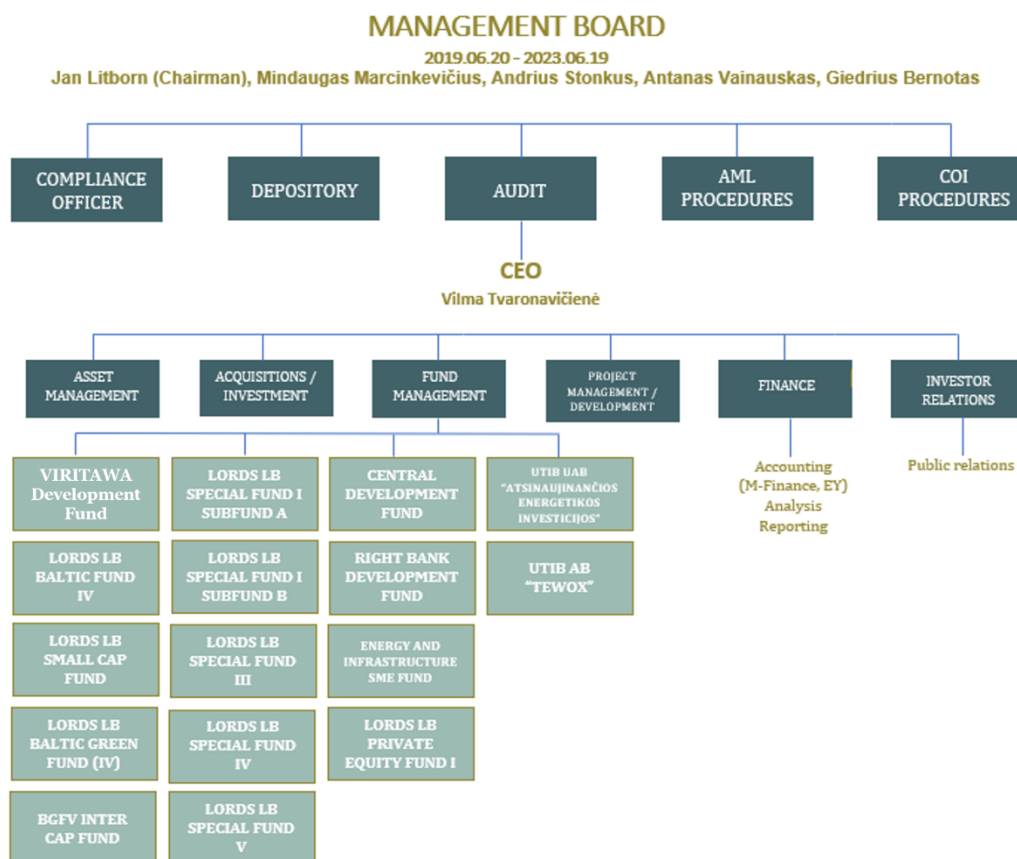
MANAGEMENT BOARD
2019.06.20 - 2023.06.19
Jan Litborn (Chairman), Mindaugas Marcinkevičius, Andrius Stonkus, Antanas Vainauskas, Giedrius Bernotas

COMPLIANCE OFFICER

DEPOSITORY

AUDIT

AML PROCEDURES

COI PROCEDURES

CEO
Vilma Tvaronavičienė

ASSET MANAGEMENT

ACQUISITIONS / INVESTMENT

FUND MANAGEMENT

PROJECT MANAGEMENT / DEVELOPMENT

FINANCE

INVESTOR RELATIONS

VIRITAWA Development Fund

LORDS LB BALTIC FUND IV

LORDS LB SMALL CAP FUND

LORDS LB BALTIC GREEN FUND (IV)

BGFV INTER CAP FUND

LORDS LB SPECIAL FUND I SUBFUND A

LORDS LB SPECIAL FUND I SUBFUND B

LORDS LB SPECIAL FUND III

LORDS LB SPECIAL FUND IV

LORDS LB SPECIAL FUND V

CENTRAL DEVELOPMENT FUND

RIGHT BANK DEVELOPMENT FUND

ENERGY AND INFRASTRUCTURE SME FUND

LORDS LB PRIVATE EQUITY FUND I

UTIB UAB "ATSINAUJINANČIOS ENERGETIKOS INVESTICIJOS"

UTIB AB "TEWOX"

Accounting (M-Finance, EY)
Analysis
Reporting

Public relations